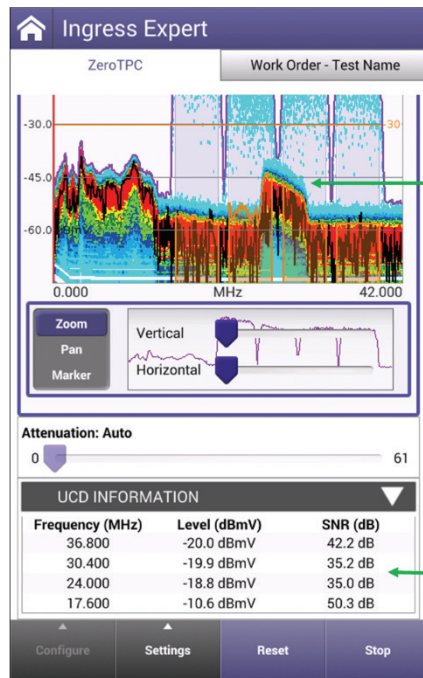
Ingress Expert

ZeroTPC

Work Order - Test Name

-30.0

30

-45.0

-60.0 dBmV

0.000

MHz

42.000

Zoom

Pan

Marker

Vertical

Horizontal

Attenuation: Auto

0

61

UCD INFORMATION

| Frequency (MHz) | Level (dBmV) | SNR (dB) |
|---|---|---|
| 36.800 | -20.0 dBmV | 42.2 dB |
| 30.400 | -19.9 dBmV | 35.2 dB |
| 24.000 | -18.8 dBmV | 35.0 dB |
| 17.600 | -10.6 dBmV | 50.3 dB |

Configure

Settings

Reset

Stop